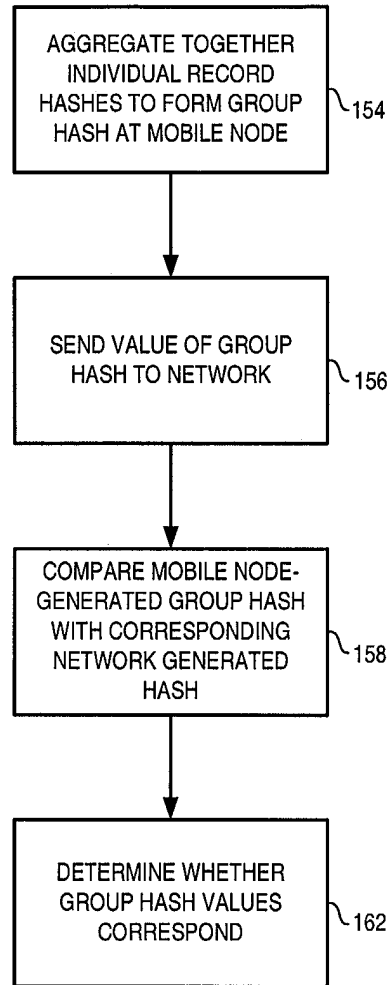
AGGREGATE TOGETHER INDIVIDUAL RECORD HASHES TO FORM GROUP HASH AT MOBILE NODE

154

SEND VALUE OF GROUP HASH TO NETWORK

156

COMPARE MOBILE NODE-GENERATED GROUP HASH WITH CORRESPONDING NETWORK GENERATED HASH

158

DETERMINE WHETHER GROUP HASH VALUES CORRESPOND

162